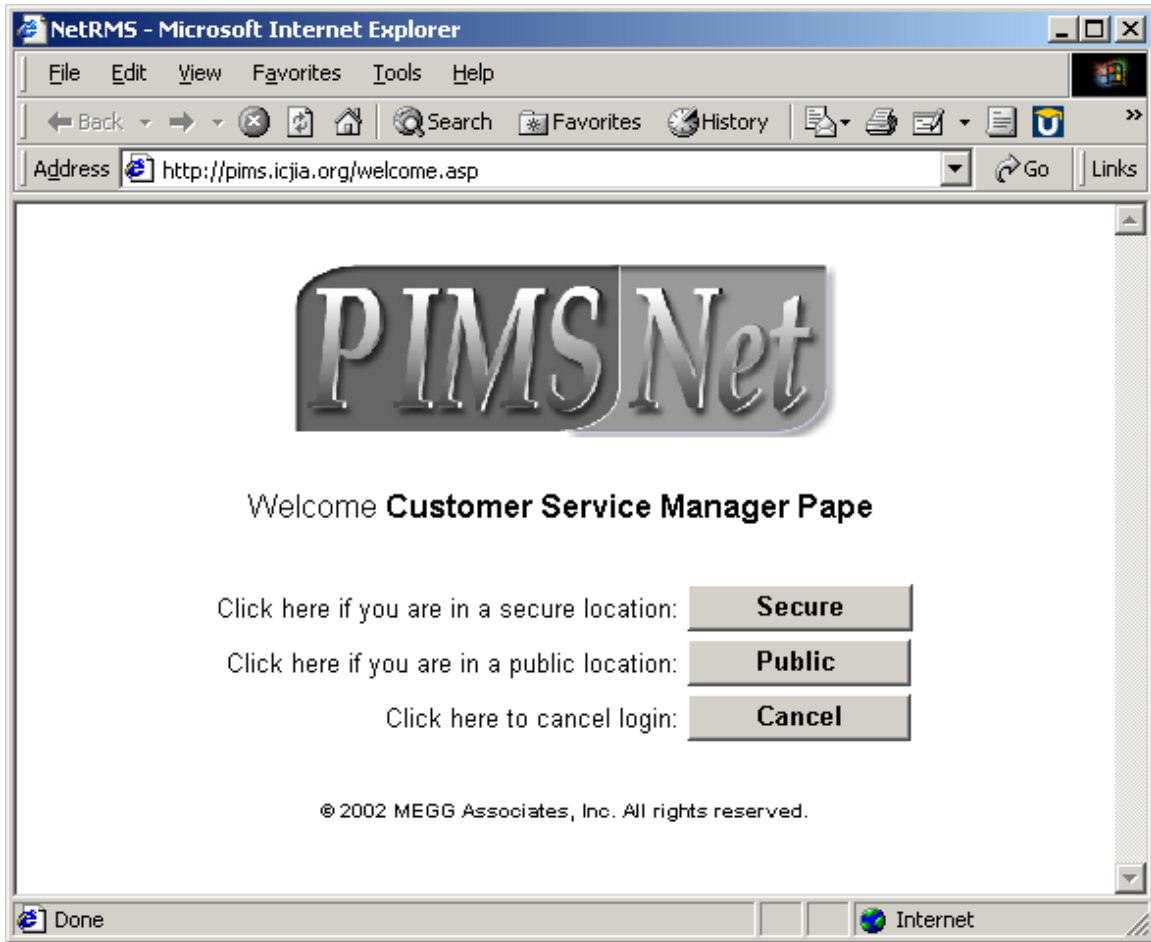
NetRMS - Microsoft Internet Explorer

File Edit View Favorites Tools Help

Back Search Favorites History

Address http://pims.icjia.org/welcome.asp Go Links

PIMS Net

Welcome **Customer Service Manager Pape**

Click here if you are in a secure location: **Secure**

Click here if you are in a public location: **Public**

Click here to cancel login: **Cancel**

© 2002 MEGG Associates, Inc. All rights reserved.

Done Internet